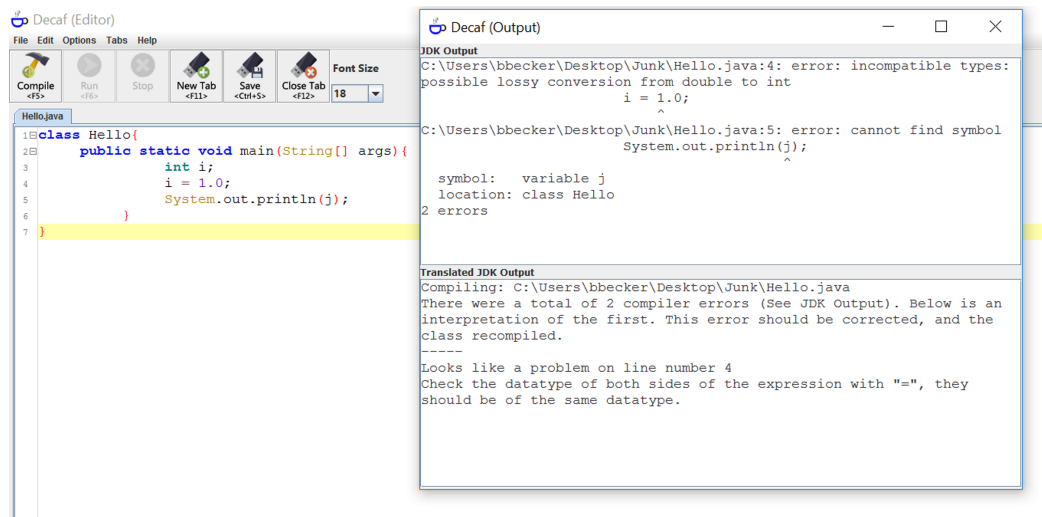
Decaf (Editor)

File Edit Options Tabs Help

Compile <F5> Run <F6> Stop New Tab <F11> Save <Ctrl+S> Close Tab <F12> Font Size 18

Hello.java

1 class Hello{
2 public static void main(String[] args){
3 int i;
4 i = 1.0;
5 System.out.println(j);
6 }
7 }

Decaf (Output)

JDK Output

C:\Users\bbecker\Desktop\Junk\Hello.java:4: error: incompatible types: possible lossy conversion from double to int
i = 1.0;
^
C:\Users\bbecker\Desktop\Junk\Hello.java:5: error: cannot find symbol
System.out.println(j);
^
symbol: variable j
location: class Hello
2 errors

Translated JDK Output

Compiling: C:\Users\bbecker\Desktop\Junk\Hello.java
There were a total of 2 compiler errors (See JDK Output). Below is an interpretation of the first. This error should be corrected, and the class recompiled.
-----
Looks like a problem on line number 4
Check the datatype of both sides of the expression with "=", they should be of the same datatype.